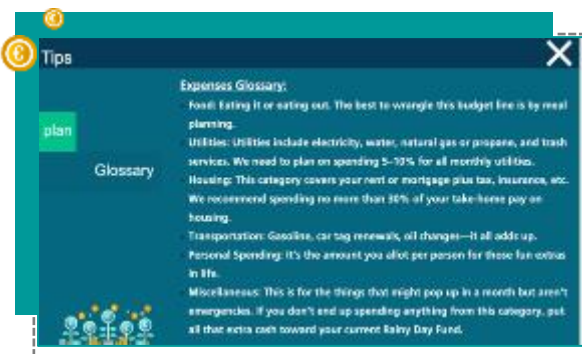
Tips

plan

Glossary

Expenses Glossary:

Food: Eating it or eating out. The best to wrangle this budget line is by meal planning.

Utilities: Utilities include electricity, water, natural gas or propane, and trash services. We need to plan on spending 5–10% for all monthly utilities.

Housing: This category covers your rent or mortgage plus tax, insurance, etc. We recommend spending no more than 30% of your take-home pay on housing.

Transportation: Gasoline, car tag renewals, oil changes—it all adds up.

Personal Spending: It's the amount you allot per person for those fun extras in life.

Miscellaneous: This is for the things that might pop up in a month but aren't emergencies. If you don't end up spending anything from this category, put all that extra cash toward your current Rainy Day Fund.